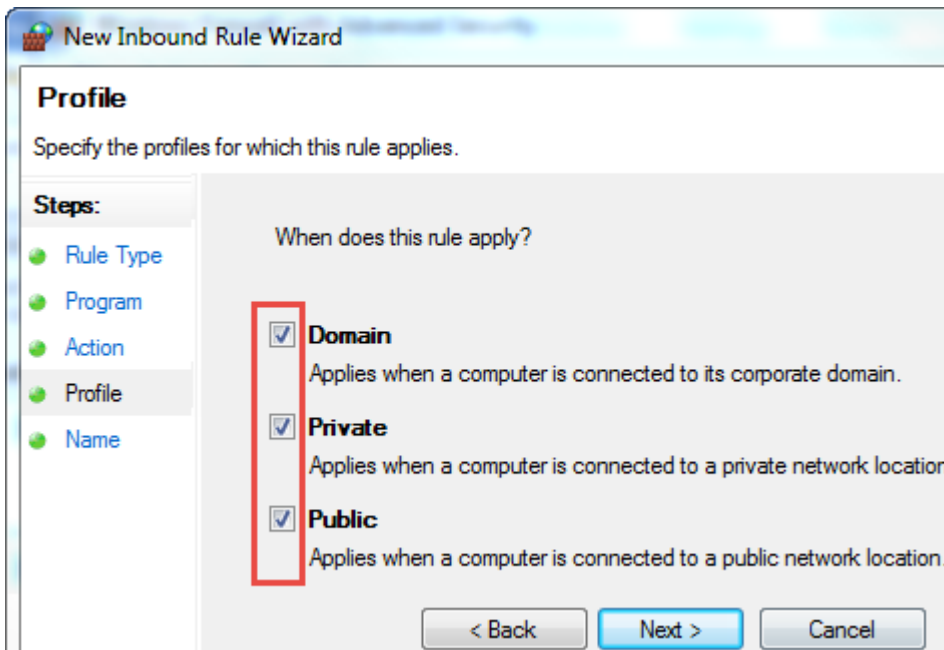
New Inbound Rule Wizard

Profile

Specify the profiles for which this rule applies.

Steps:

Rule Type

Program

Action

Profile

Name

When does this rule apply?

Domain

Applies when a computer is connected to its corporate domain.

Private

Applies when a computer is connected to a private network locatio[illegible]

Public

Applies when a computer is connected to a public network location.

< Back

Next >

Cancel